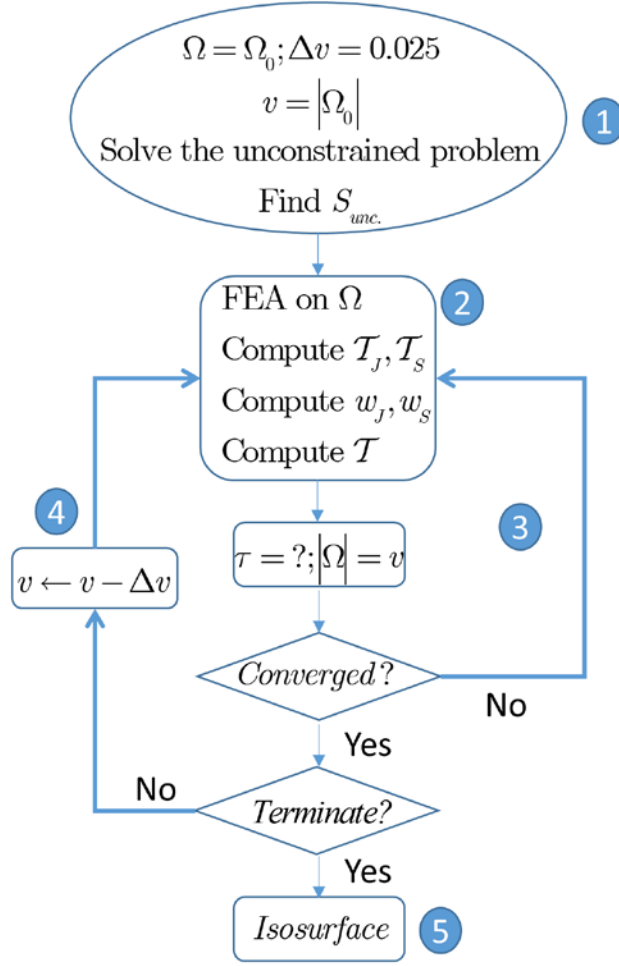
$\Omega = \Omega_0; \Delta v = 0.025$
$v = |\Omega_0|$
Solve the unconstrained problem
Find $S_{unc.}$

1

FEA on $\Omega$
Compute $\mathcal{T}_J, \mathcal{T}_S$
Compute $w_J, w_S$
Compute $\mathcal{T}$

2

4

$v \leftarrow v - \Delta v$

$\tau = ?; |\Omega| = v$

3

*Converged?*

No

Yes

No

*Terminate?*

Yes

*Isosurface*

5